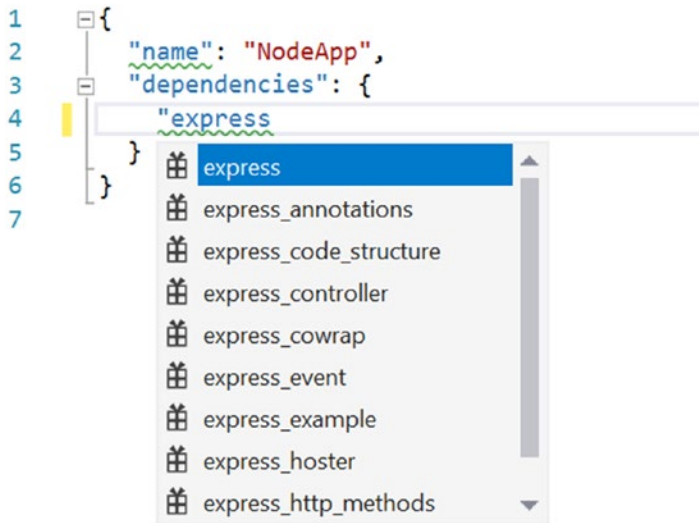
1 {
2 "name": "NodeApp",
3 "dependencies": {
4 "express
5 }
6 }
7

express
express_annotations
express_code_structure
express_controller
express_cowrap
express_event
express_example
express_hoster
express_http_methods